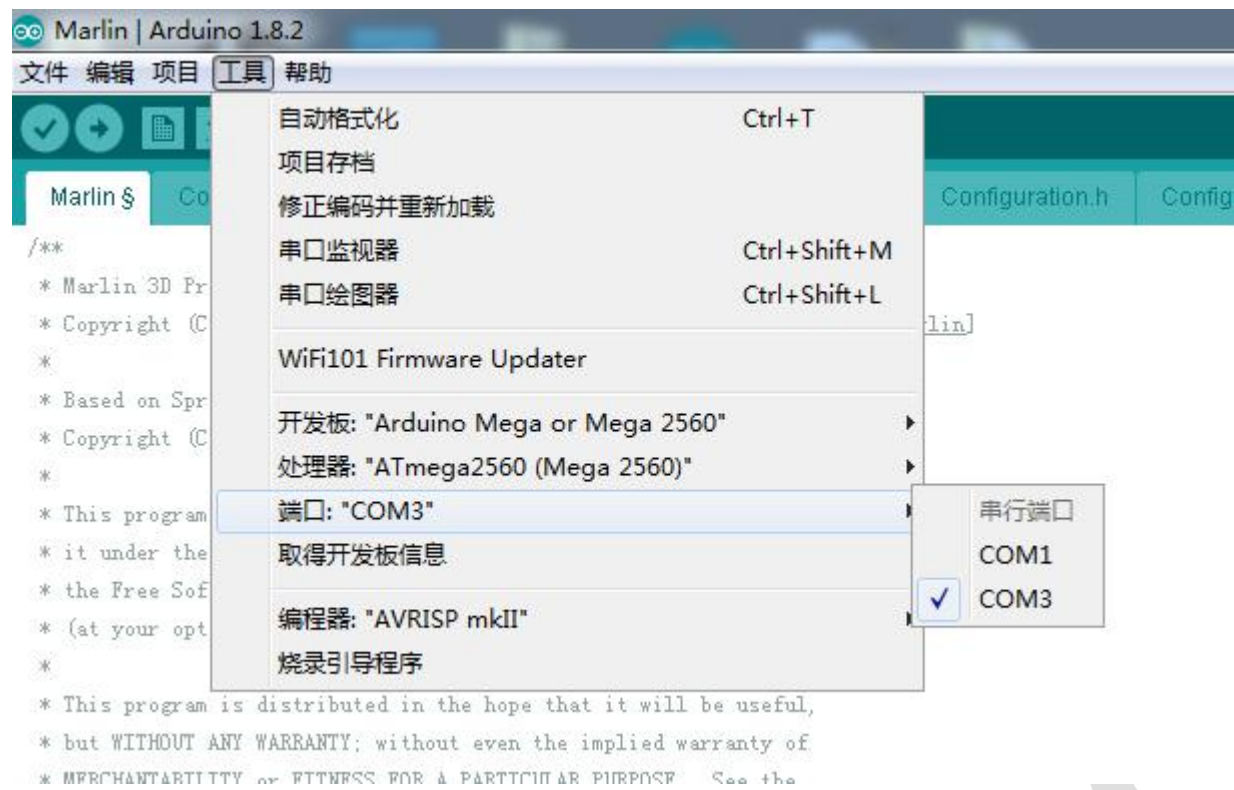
Marlin | Arduino 1.8.2

文件 编辑 项目 工具 帮助

Marlin § Co

Configuration.h Config

/**
* Marlin 3D Pr
* Copyright (C
*
* Based on Spr
* Copyright (C
*
* This program
* it under the
* the Free Sof
* (at your opt
*
* This program is distributed in the hope that it will be useful,
* but WITHOUT ANY WARRANTY; without even the implied warranty of
* MERCHANTABILITY or FITNESS FOR A PARTICULAR PURPOSE. See the

lin]

自动格式化 Ctrl+T
项目存档
修正编码并重新加载
串口监视器 Ctrl+Shift+M
串口绘图器 Ctrl+Shift+L
WiFi101 Firmware Updater
开发板: "Arduino Mega or Mega 2560"
处理器: "ATmega2560 (Mega 2560)"
端口: "COM3"
取得开发板信息
编程器: "AVRISP mkII"
烧录引导程序

串行端口
COM1
✓ COM3